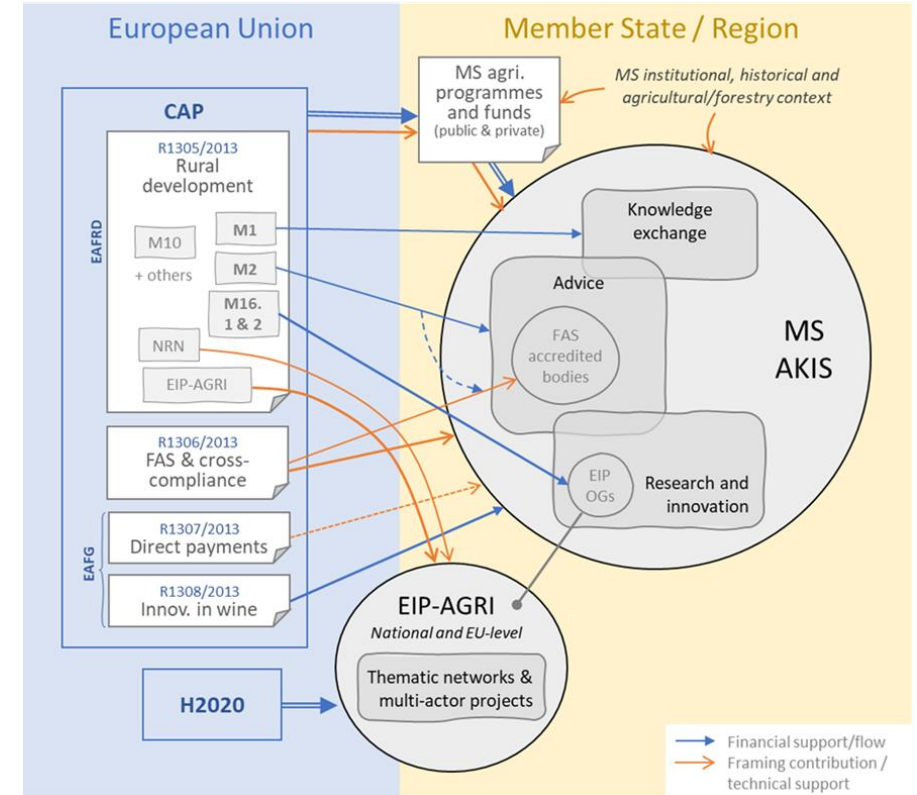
European Union

Member State / Region

MS agri. programmes and funds (public & private)

MS institutional, historical and agricultural/forestry context

CAP

EAFRD

R1305/2013
Rural development

M10
+ others

M1

M2

M16. 1 & 2

NRN

EIP-AGRI

R1306/2013
FAS & cross-compliance

EAFG

R1307/2013
Direct payments

R1308/2013
Innov. in wine

H2020

Knowledge exchange

Advice

FAS accredited bodies

MS AKIS

EIP OGs

Research and innovation

EIP-AGRI
National and EU-level

Thematic networks & multi-actor projects

Financial support/flow
Framing contribution / technical support